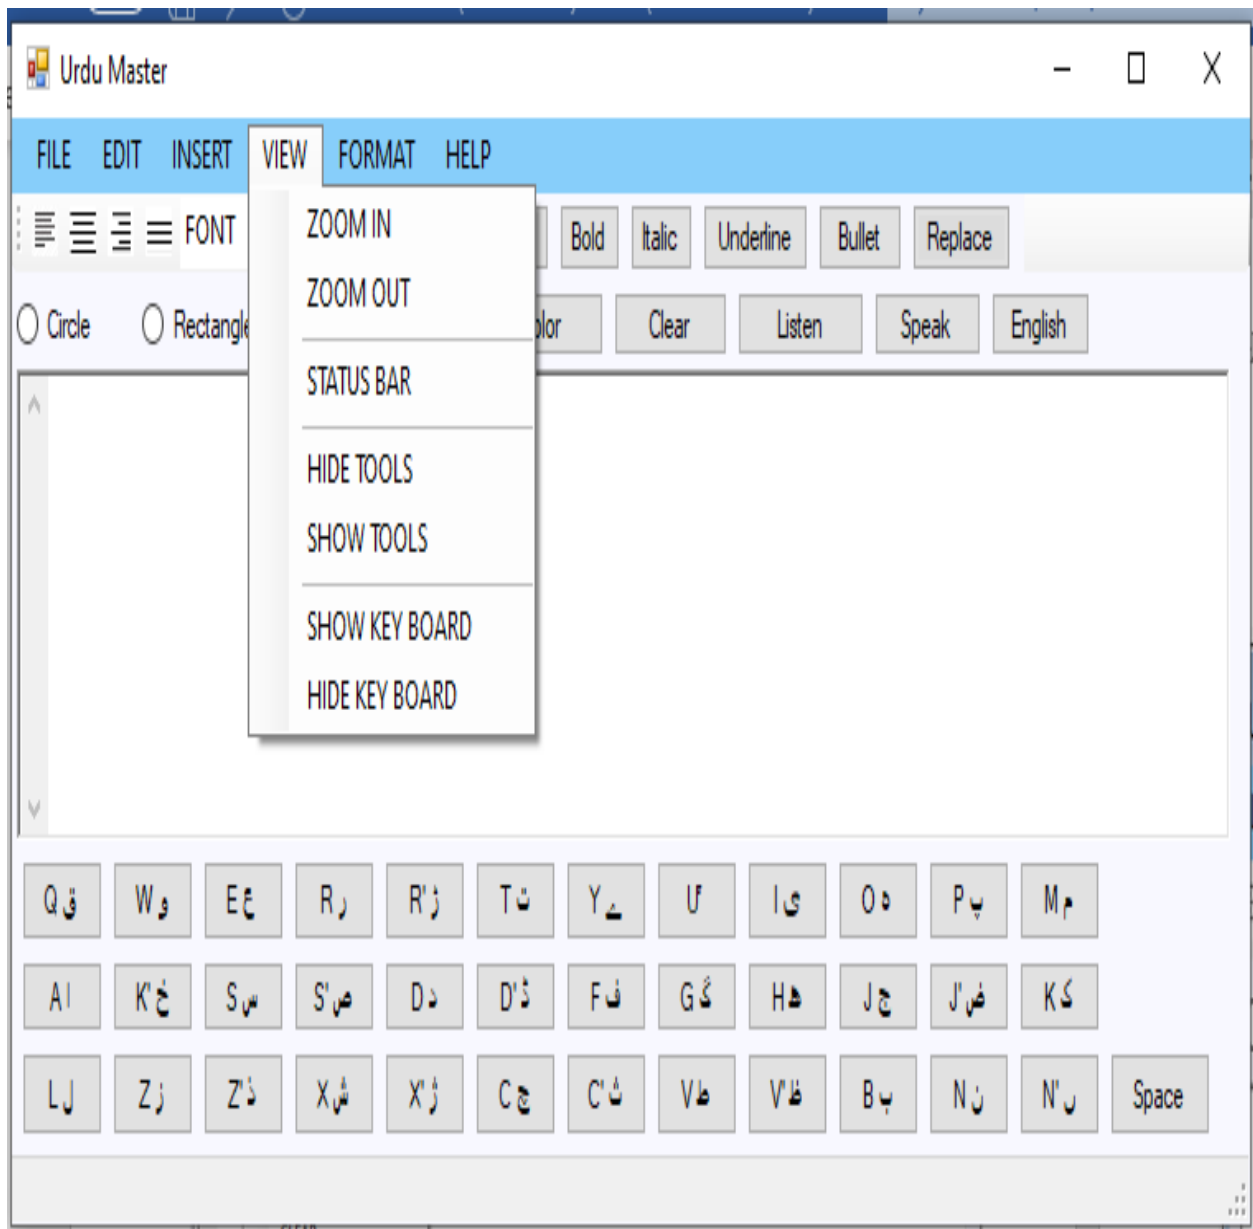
Urdu Master

FILE EDIT INSERT VIEW FORMAT HELP

FONT

ZOOM IN
ZOOM OUT
STATUS BAR
HIDE TOOLS
SHOW TOOLS
SHOW KEY BOARD
HIDE KEY BOARD

Bold Italic Underline Bullet Replace

Circle Rectangl

lor Clear Listen Speak English

Q ق W و E ع R ر R' ڑ T ت Y ے U ٹ I ی O ہ P پ M م

A ا K' خ S س S' ص D د D' ڈ F ف G گ H ھ J ج J' ض K ک

L ل Z ز Z' ذ X ش X' ژ C چ C' ث V ط V' ظ B ب N ن N' ں Space